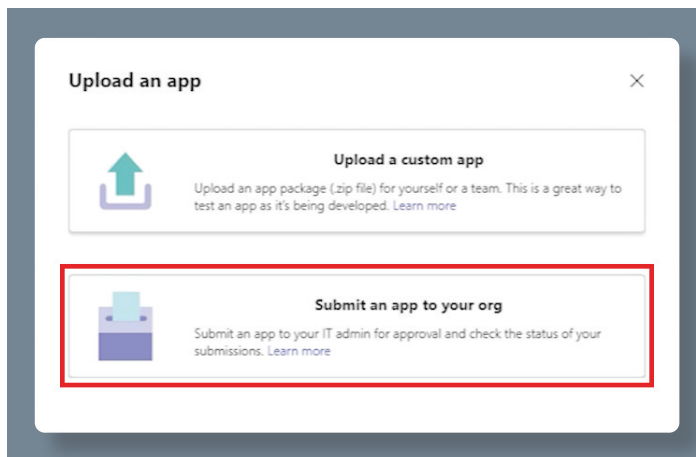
Upload an app

×

Upload a custom app

Upload an app package (.zip file) for yourself or a team. This is a great way to test an app as it's being developed. Learn more

Submit an app to your org

Submit an app to your IT admin for approval and check the status of your submissions. Learn more